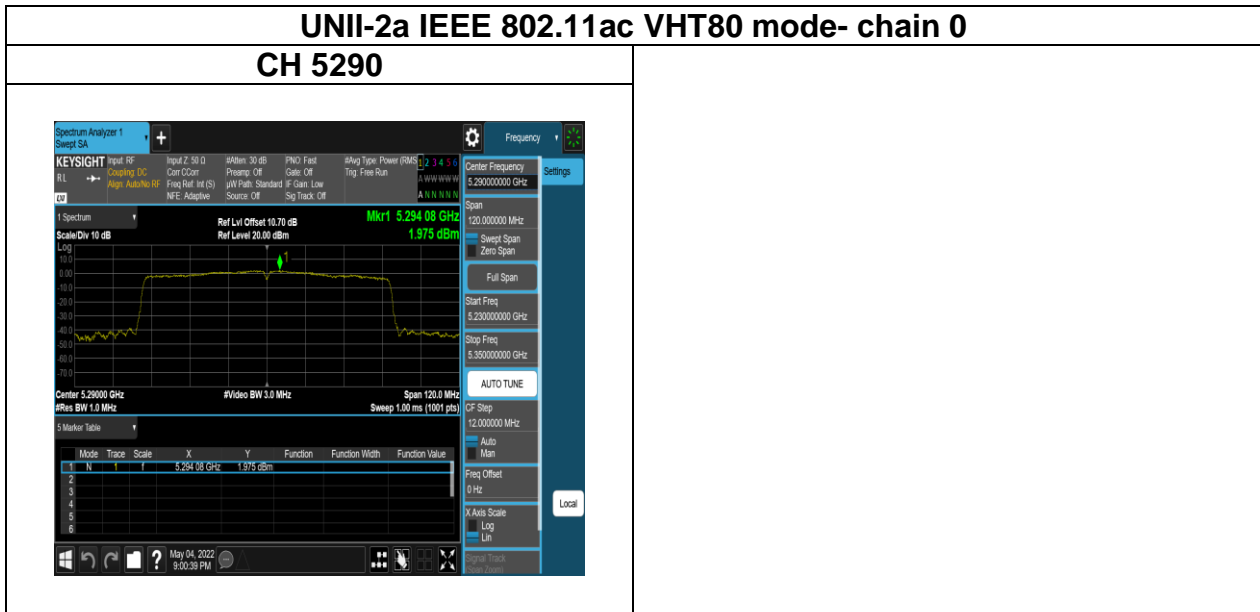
UNII-2a IEEE 802.11ac VHT80 mode- chain 0

CH 5290

Spectrum Analyzer 1
Swept SA

Frequency

KEYSIGHT Input: RF
Coupling: DC
Align: Auto/No RF

Input Z: 50 Ω
Corr CCorr
Freq Ref: Int (S)
NFE: Adaptive

#Atten: 30 dB
Preamp: Off
µW Path: Standard
Source: Off

PNO: Fast
Gate: Off
IF Gain: Low
Sig Track: Off

#Avg Type: Power (RMS)
Trig: Free Run

1 2 3 4 5 6
A W W W W W
A N N N N N

1 Spectrum

Scale/Div 10 dB

Ref Lvl Offset 10.70 dB
Ref Level 20.00 dBm

Mkr1 5.294 08 GHz
1.975 dBm

Log
10.0
0.00
-10.0
-20.0
-30.0
-40.0
-50.0
-60.0
-70.0

1

Center 5.29000 GHz
#Res BW 1.0 MHz

#Video BW 3.0 MHz

Span 120.0 MHz
Sweep 1.00 ms (1001 pts)

5 Marker Table

| | Mode | Trace | Scale | X | Y | Function | Function Width | Function Value |
|---|---|---|---|---|---|---|---|---|
| 1 | N | 1 | f | 5.294 08 GHz | 1.975 dBm | | | |
| 2 | | | | | | | | |
| 3 | | | | | | | | |
| 4 | | | | | | | | |
| 5 | | | | | | | | |
| 6 | | | | | | | | |

May 04, 2022
9:00:39 PM

Center Frequency
5.290000000 GHz

Settings

Span
120.000000 MHz

Swept Span
Zero Span

Full Span

Start Freq
5.230000000 GHz

Stop Freq
5.350000000 GHz

AUTO TUNE

CF Step
12.000000 MHz

Auto
Man

Freq Offset
0 Hz

Local

X Axis Scale
Log
Lin

Signal Track
(Span Zoom)